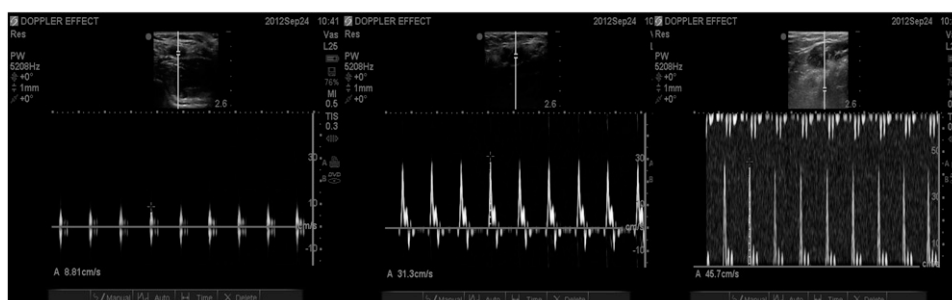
DOPPLER EFFECT 2012Sep24 10:41
Res
PW
5208Hz
+0°
1mm
+0°
2.6
Vas
L25
76%
MI
0.5
TIS
0.3
30
10
cm/s
-10
A 8.81cm/s
Manual Auto Time Delete

DOPPLER EFFECT 2012Sep24 10
Res
PW
5208Hz
+0°
1mm
+0°
2.6
30
10
cm/s
-10
A 31.3cm/s
Manual Auto Time Delete

DOPPLER EFFECT 2012Sep24 10:
Res
PW
5208Hz
+0°
1mm
+0°
2.6
V
L
50
A 45.7cm/s
Manual Auto Time Delete